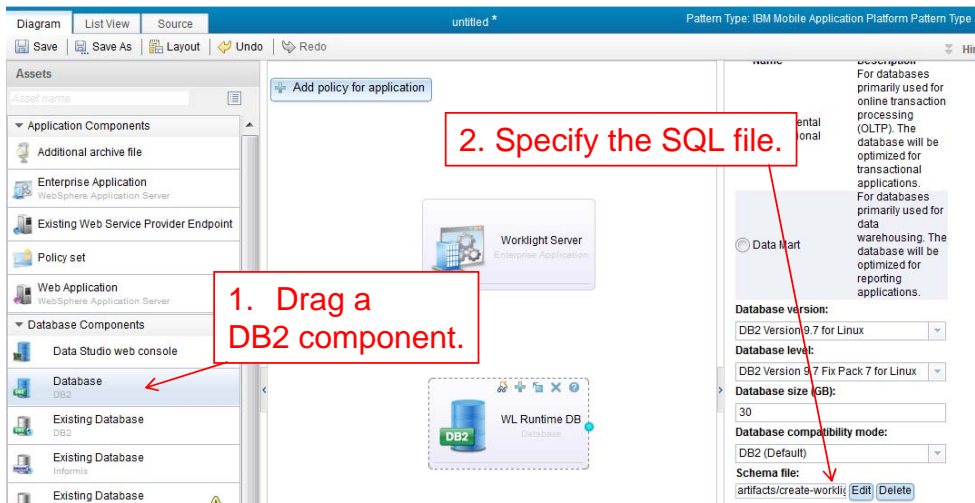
Diagram | List View | Source

untitled *

Pattern Type: IBM Mobile Application Platform Pattern Type

Save | Save As | Layout | Undo | Redo

Hi

Assets

Asset name

Application Components

Additional archive file

Enterprise Application
WebSphere Application Server

Existing Web Service Provider Endpoint

Policy set

Web Application
WebSphere Application Server

Database Components

Data Studio web console

Database
DB2

Existing Database
DB2

Existing Database
Informix

Existing Database

Add policy for application

Worklight Server
Enterprise Application

WL Runtime DB
Database

DB2

2. Specify the SQL file.

1. Drag a DB2 component.

Name

Description

ental
ional

For databases primarily used for online transaction processing (OLTP). The database will be optimized for transactional applications.

Data Mart

For databases primarily used for data warehousing. The database will be optimized for reporting applications.

Database version:

DB2 Version 9.7 for Linux

Database level:

DB2 Version 9.7 Fix Pack 7 for Linux

Database size (GB):

30

Database compatibility mode:

DB2 (Default)

Schema file:

artifacts/create-workli

Edit

Delete